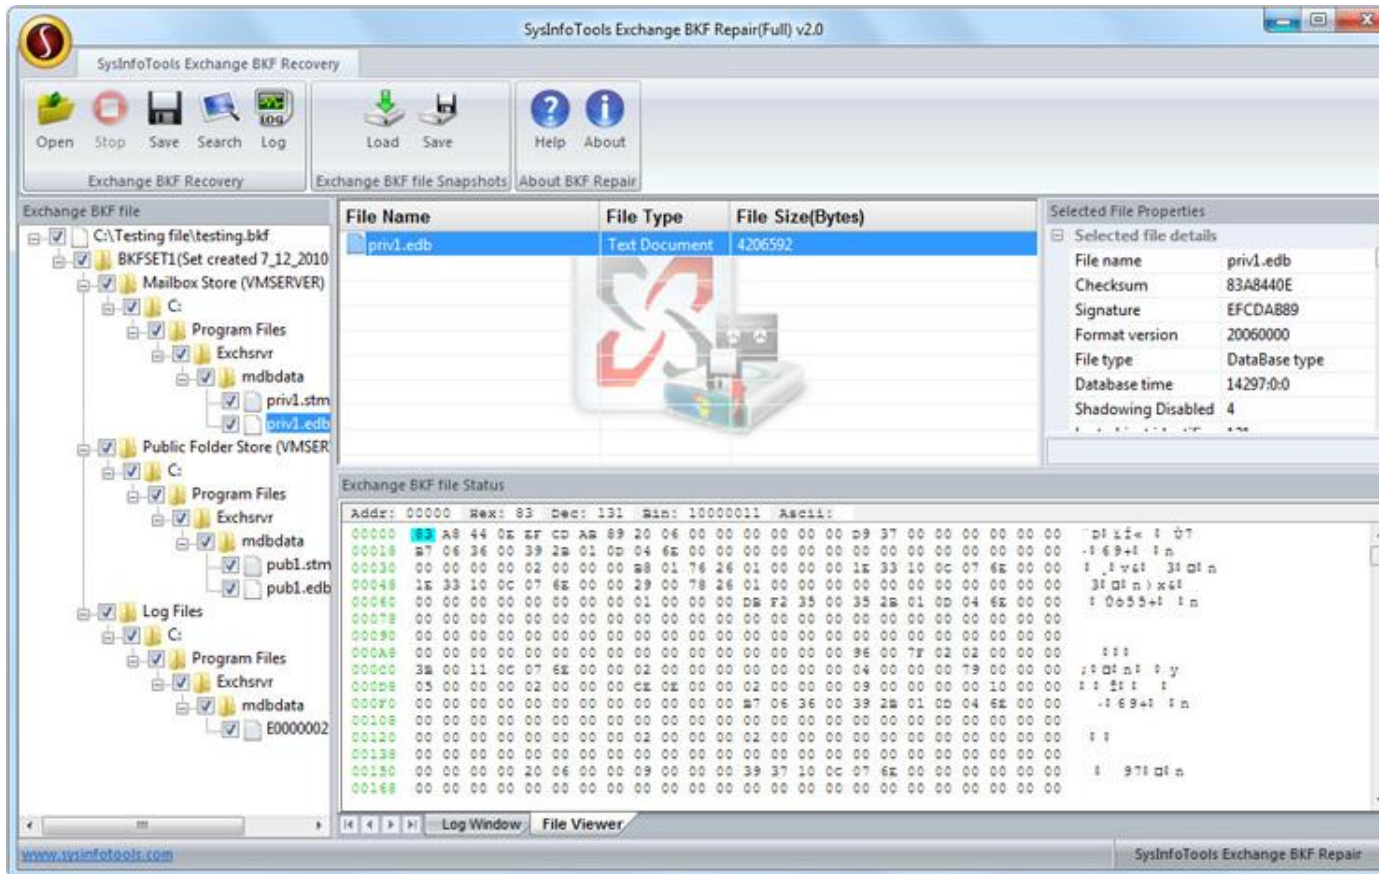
SysInfoTools Exchange BKF Repair(Full) v2.0

SysInfoTools Exchange BKF Recovery

Open Stop Save Search Log
Exchange BKF Recovery

Load Save
Exchange BKF file Snapshots

Help About
About BKF Repair

Exchange BKF file

C:\Testing file\testing.bkf
BKFSET1(Set created 7_12_2010
Mailbox Store (VMSERVER)
C:
Program Files
Exchsrvr
mdbdata
priv1.stm
priv1.edb
Public Folder Store (VMSER
C:
Program Files
Exchsrvr
mdbdata
pub1.stm
pub1.edb
Log Files
C:
Program Files
Exchsrvr
mdbdata
E0000002

| File Name | File Type | File Size(Bytes) |
|---|---|---|
| priv1.edb | Text Document | 4206592 |

Selected File Properties
Selected file details

| File name | priv1.edb |
|---|---|
| Checksum | 83A8440E |
| Signature | EFCDAB89 |
| Format version | 20060000 |
| File type | DataBase type |
| Database time | 14297:0:0 |
| Shadowing Disabled | 4 |

Exchange BKF file Status

Addr: 00000 Hex: 83 Dec: 131 Bin: 10000011 Ascii:

00000 83 A8 44 0E EF CD AB 89 20 06 00 00 00 00 00 00 D9 37 00 00 00 00 00 00
00018 B7 06 36 00 39 2B 01 0D 04 6E 00 00 00 00 00 00 00 00 00 00 00 00 00 00
00030 00 00 00 00 02 00 00 00 B8 01 76 26 01 00 00 00 1E 33 10 0C 07 6E 00 00
00048 1E 33 10 0C 07 6E 00 00 29 00 78 26 01 00 00 00 00 00 00 00 00 00 00 00
00060 00 00 00 00 00 00 00 00 01 00 00 00 DB F2 35 00 35 2B 01 0D 04 6E 00 00
00078 00 00 00 00 00 00 00 00 00 00 00 00 00 00 00 00 00 00 00 00 00 00 00 00
00090 00 00 00 00 00 00 00 00 00 00 00 00 00 00 00 00 00 00 00 00 00 00 00 00
000A8 00 00 00 00 00 00 00 00 00 00 00 00 00 00 00 96 00 7F 02 02 00 00 00
000C0 3B 00 11 0C 07 6E 00 00 02 00 00 00 00 00 00 04 00 00 00 79 00 00 00
000D8 05 00 00 00 02 00 00 00 CE 0E 00 00 02 00 00 00 09 00 00 00 10 00 00 00
000F0 00 00 00 00 00 00 00 00 00 00 00 00 B7 06 36 00 39 2B 01 0D 04 6E 00 00
00108 00 00 00 00 00 00 00 00 00 00 00 00 00 00 00 00 00 00 00 00 00 00 00 00
00120 00 00 00 00 00 00 00 00 02 00 00 00 00 00 00 00 00 00 00 00 00 00 00 00
00138 00 00 00 00 00 00 00 00 00 00 00 00 00 00 00 00 00 00 00 00 00 00 00 00
00150 00 00 00 00 20 06 00 00 09 00 00 00 39 37 10 0C 07 6E 00 00 00 00 00 00
00168 00 00 00 00 00 00 00 00 00 00 00 00 00 00 00 00 00 00 00 00 00 00 00 00

Log Window File Viewer

www.sysinfotools.com SysInfoTools Exchange BKF Repair